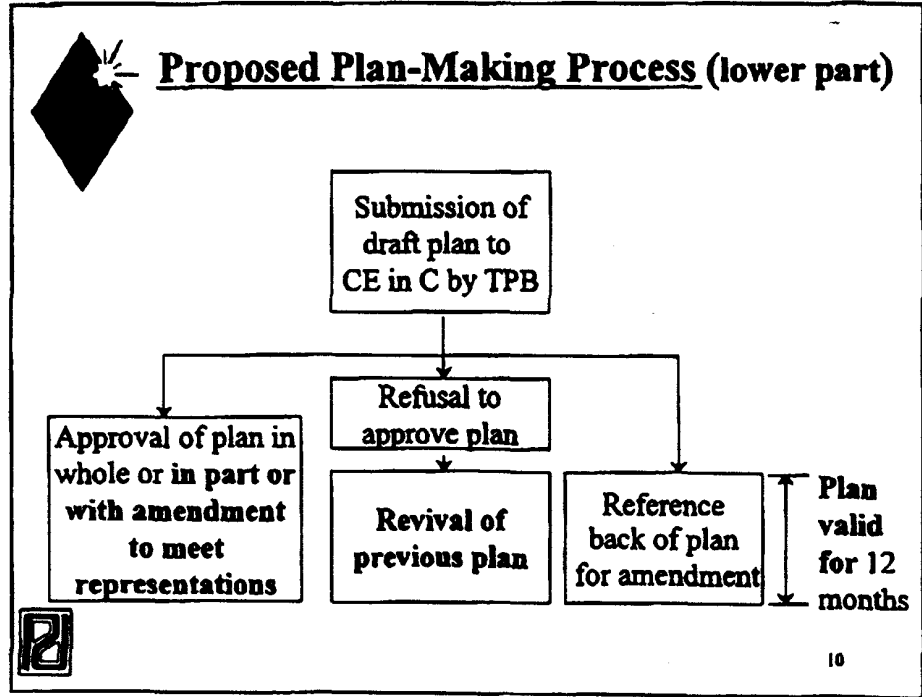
Proposed Plan-Making Process (lower part)

Submission of draft plan to CE in C by TPB

Approval of plan in whole or in part or with amendment to meet representations

Refusal to approve plan

Revival of previous plan

Reference back of plan for amendment

Plan valid for 12 months

10